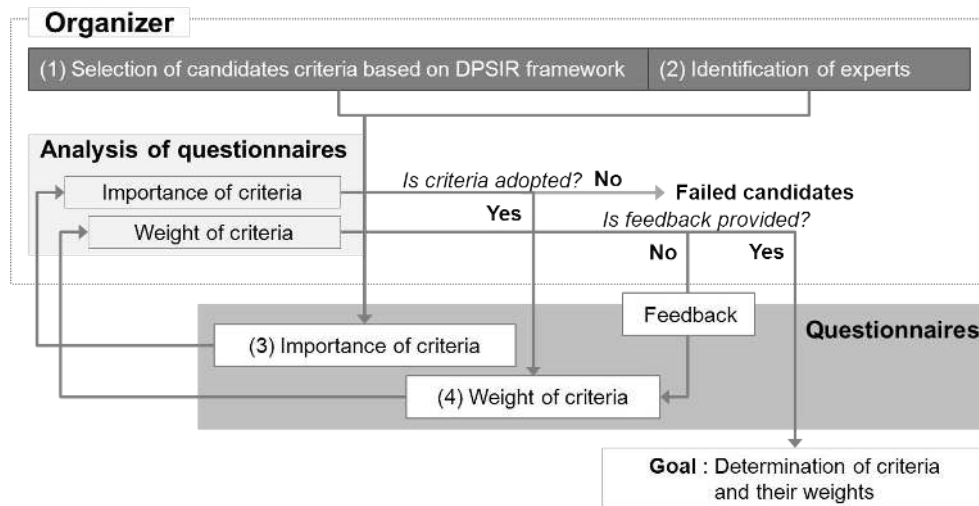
Organizer

(1) Selection of candidates criteria based on DPSIR framework

(2) Identification of experts

Analysis of questionnaires

Importance of criteria

Weight of criteria

Is criteria adopted? No

Failed candidates

Yes

Is feedback provided?

No

Yes

Feedback

Questionnaires

(3) Importance of criteria

(4) Weight of criteria

Goal : Determination of criteria and their weights